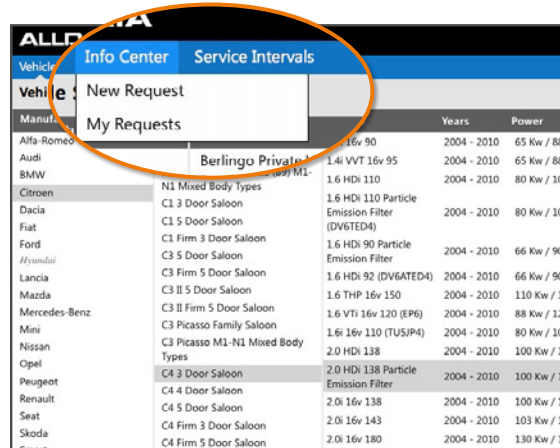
ALLD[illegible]TA

Vehicle

Info Center Service Intervals

New Request

My Requests

Vehicle S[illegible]

Manufa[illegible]

Alfa-Romeo
Audi
BMW
Citroen
Dacia
Fiat
Ford
Hyundai
Lancia
Mazda
Mercedes-Benz
Mini
Nissan
Opel
Peugeot
Renault
Seat
Skoda

Berlingo Private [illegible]
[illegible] (B9) M1-
N1 Mixed Body Types
C1 3 Door Saloon
C1 5 Door Saloon
C1 Firm 3 Door Saloon
C3 5 Door Saloon
C3 Firm 5 Door Saloon
C3 II 5 Door Saloon
C3 II Firm 5 Door Saloon
C3 Picasso Family Saloon
C3 Picasso M1-N1 Mixed Body Types
C4 3 Door Saloon
C4 4 Door Saloon
C4 5 Door Saloon
C4 Firm 3 Door Saloon
C4 Firm 5 Door Saloon

| | Years | Power |
|---|---|---|
| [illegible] 16v 90 | 2004 - 2010 | 65 Kw / 8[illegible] |
| 1.4i VVT 16v 95 | 2004 - 2010 | 65 Kw / 8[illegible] |
| 1.6 HDi 110 | 2004 - 2010 | 80 Kw / 1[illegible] |
| 1.6 HDi 110 Particle Emission Filter (DV6TED4) | 2004 - 2010 | 80 Kw / 1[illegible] |
| 1.6 HDi 90 Particle Emission Filter | 2004 - 2010 | 66 Kw / 9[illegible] |
| 1.6 HDi 92 (DV6ATED4) | 2004 - 2010 | 66 Kw / 9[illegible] |
| 1.6 THP 16v 150 | 2004 - 2010 | 110 Kw / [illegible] |
| 1.6 VTi 16v 120 (EP6) | 2004 - 2010 | 88 Kw / 1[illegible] |
| 1.6i 16v 110 (TU5JP4) | 2004 - 2010 | 80 Kw / 1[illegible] |
| 2.0 HDi 138 | 2004 - 2010 | 100 Kw / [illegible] |
| 2.0 HDi 138 Particle Emission Filter | 2004 - 2010 | 100 Kw / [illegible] |
| 2.0i 16v 138 | 2004 - 2010 | 100 Kw / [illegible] |
| 2.0i 16v 143 | 2004 - 2010 | 103 Kw / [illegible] |
| 2.0i 16v 180 | 2004 - 2010 | 130 Kw / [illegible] |